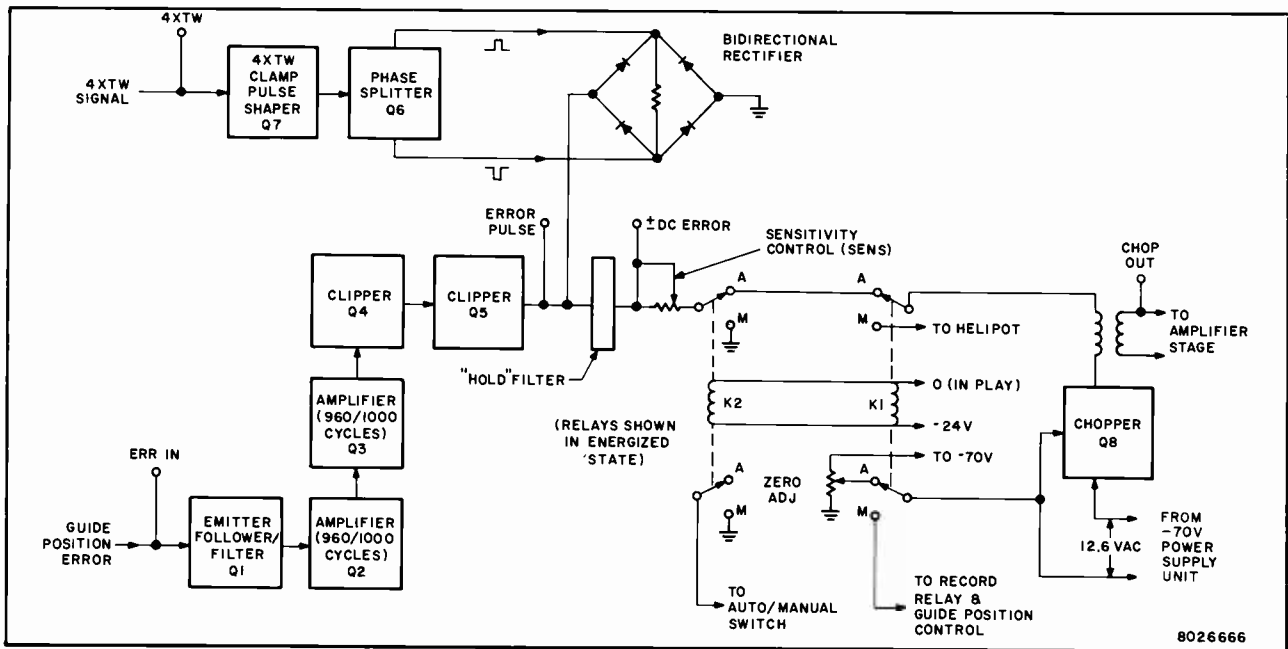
4XTW

4XTW SIGNAL

4XTW CLAMP PULSE SHAPER Q7

PHASE SPLITTER Q6

BIDIRECTIONAL RECTIFIER

ERROR PULSE

± DC ERROR

SENSITIVITY CONTROL (SENS)

CHOP OUT

CLIPPER Q4

CLIPPER Q5

A

A

M

M

TO HELIPOT

TO AMPLIFIER STAGE

"HOLD" FILTER

AMPLIFIER (960/1000 CYCLES) Q3

K2

K1

0 (IN PLAY)

-24V

(RELAYS SHOWN IN ENERGIZED STATE)

CHOPPER Q8

ERR IN

A

ZERO ADJ

A

TO -70V

M

M

GUIDE POSITION ERROR

EMITTER FOLLOWER/ FILTER Q1

AMPLIFIER (960/1000 CYCLES) Q2

12.6 VAC

FROM -70V POWER SUPPLY UNIT

TO AUTO/MANUAL SWITCH

TO RECORD RELAY & GUIDE POSITION CONTROL

8026666